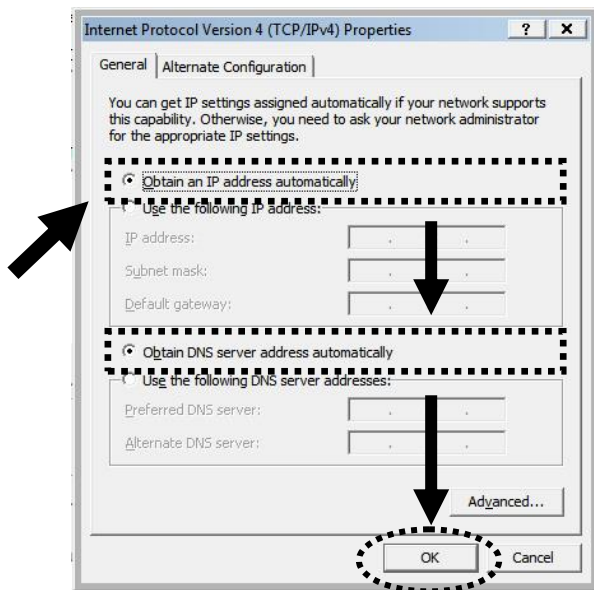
Internet Protocol Version 4 (TCP/IPv4) Properties ? X

General | Alternate Configuration

You can get IP settings assigned automatically if your network supports this capability. Otherwise, you need to ask your network administrator for the appropriate IP settings.

Obtain an IP address automatically

Use the following IP address:

IP address: . . .

Subnet mask: . . .

Default gateway: . . .

Obtain DNS server address automatically

Use the following DNS server addresses:

Preferred DNS server: . . .

Alternate DNS server: . . .

Advanced...

OK Cancel